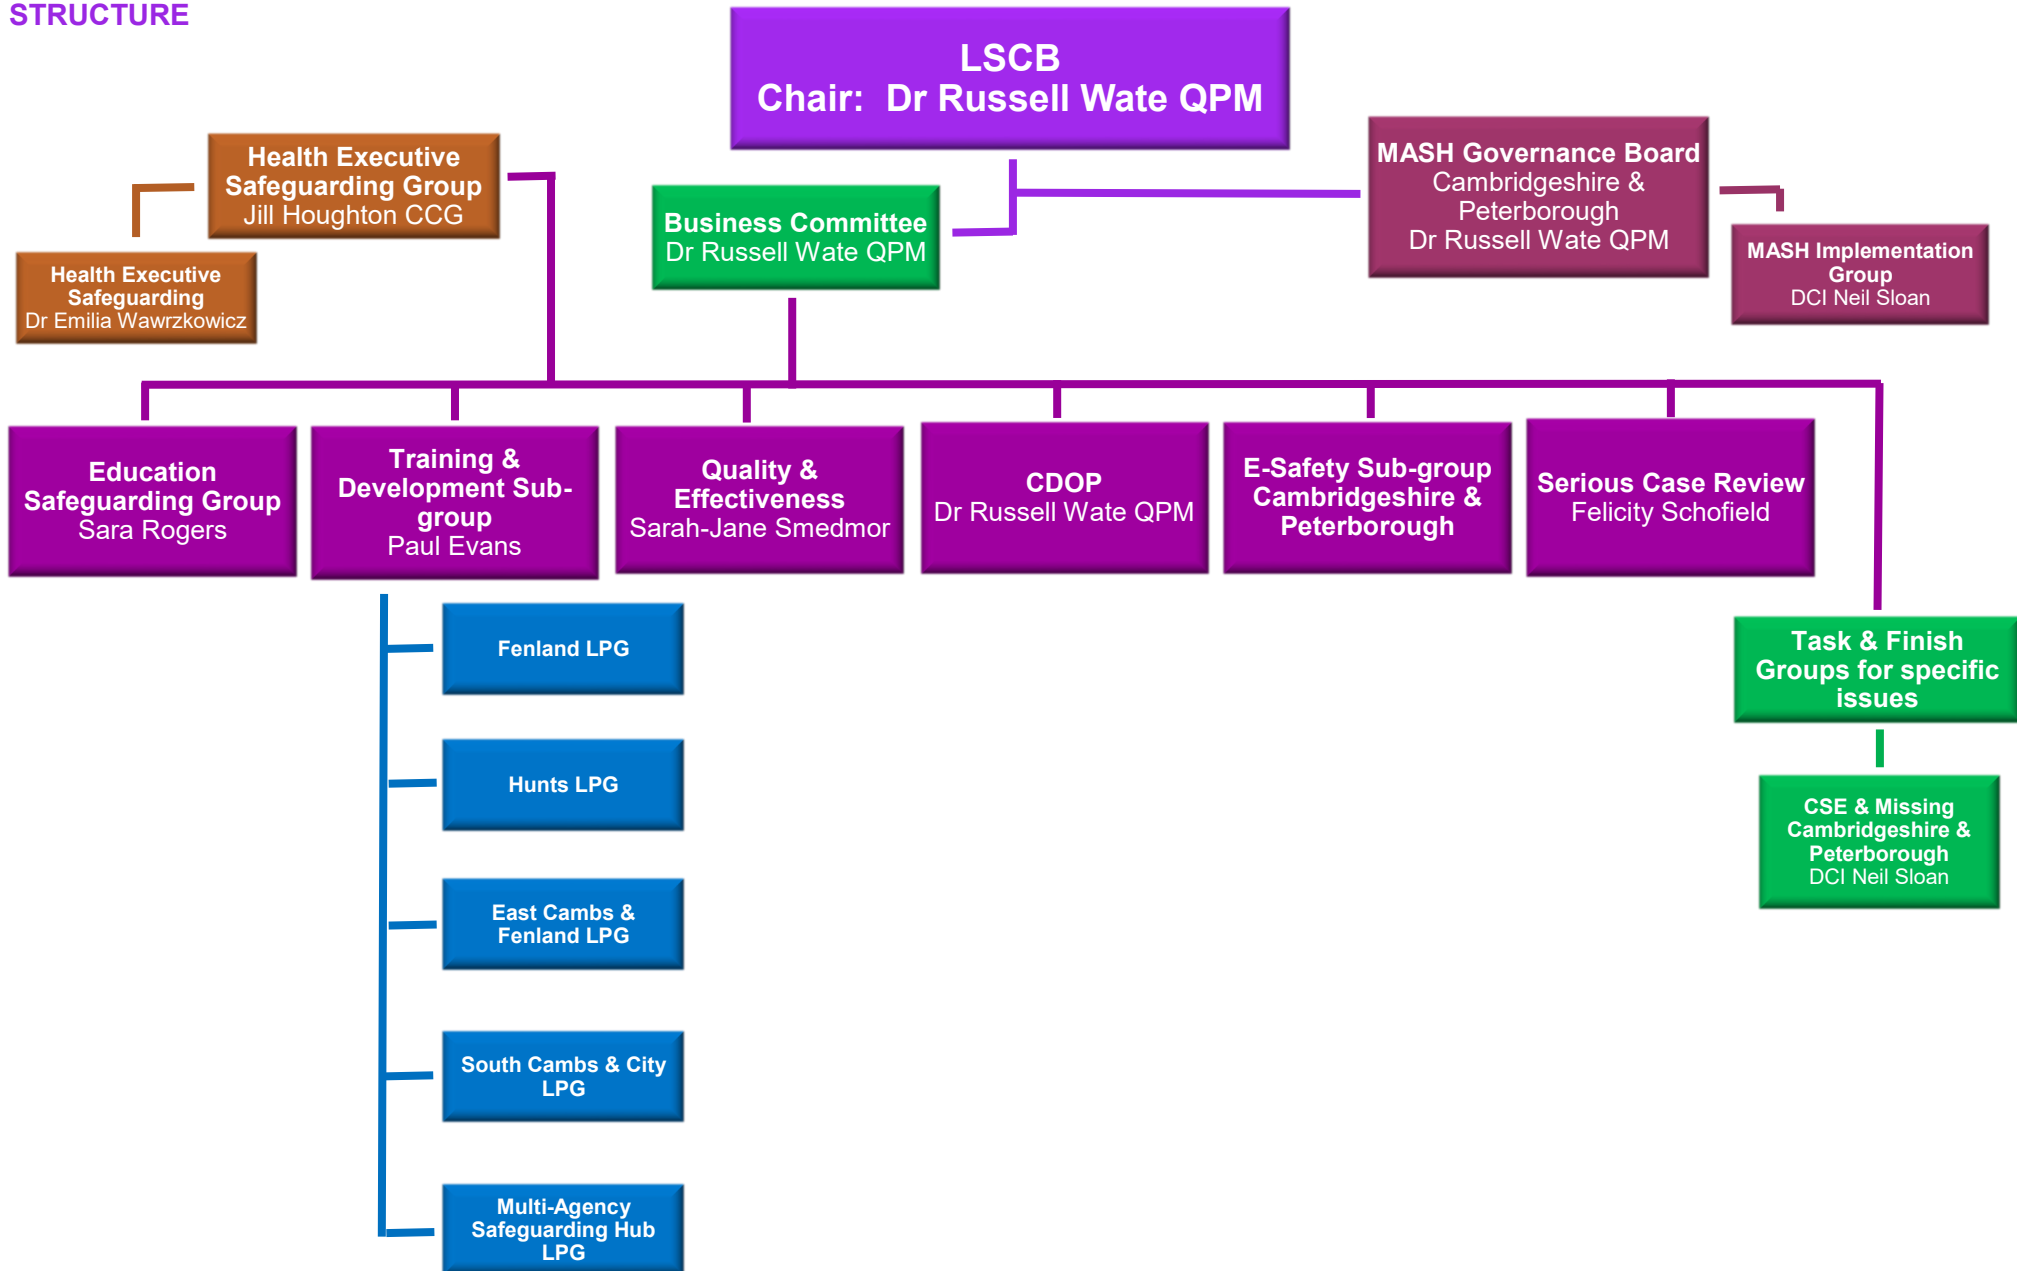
STRUCTURE

LSCB
Chair: Dr Russell Wate QPM

Health Executive Safeguarding Group
Jill Houghton CCG

Health Executive Safeguarding
Dr Emilia Wawrzkowicz

Business Committee
Dr Russell Wate QPM

MASH Governance Board
Cambridgeshire & Peterborough
Dr Russell Wate QPM

MASH Implementation Group
DCI Neil Sloan

Education Safeguarding Group
Sara Rogers

Training & Development Sub-group
Paul Evans

Quality & Effectiveness
Sarah-Jane Smedmor

CDOP
Dr Russell Wate QPM

E-Safety Sub-group Cambridgeshire & Peterborough

Serious Case Review
Felicity Schofield

Fenland LPG

Hunts LPG

East Cambs & Fenland LPG

South Cambs & City LPG

Multi-Agency Safeguarding Hub LPG

Task & Finish Groups for specific issues

CSE & Missing Cambridgeshire & Peterborough
DCI Neil Sloan